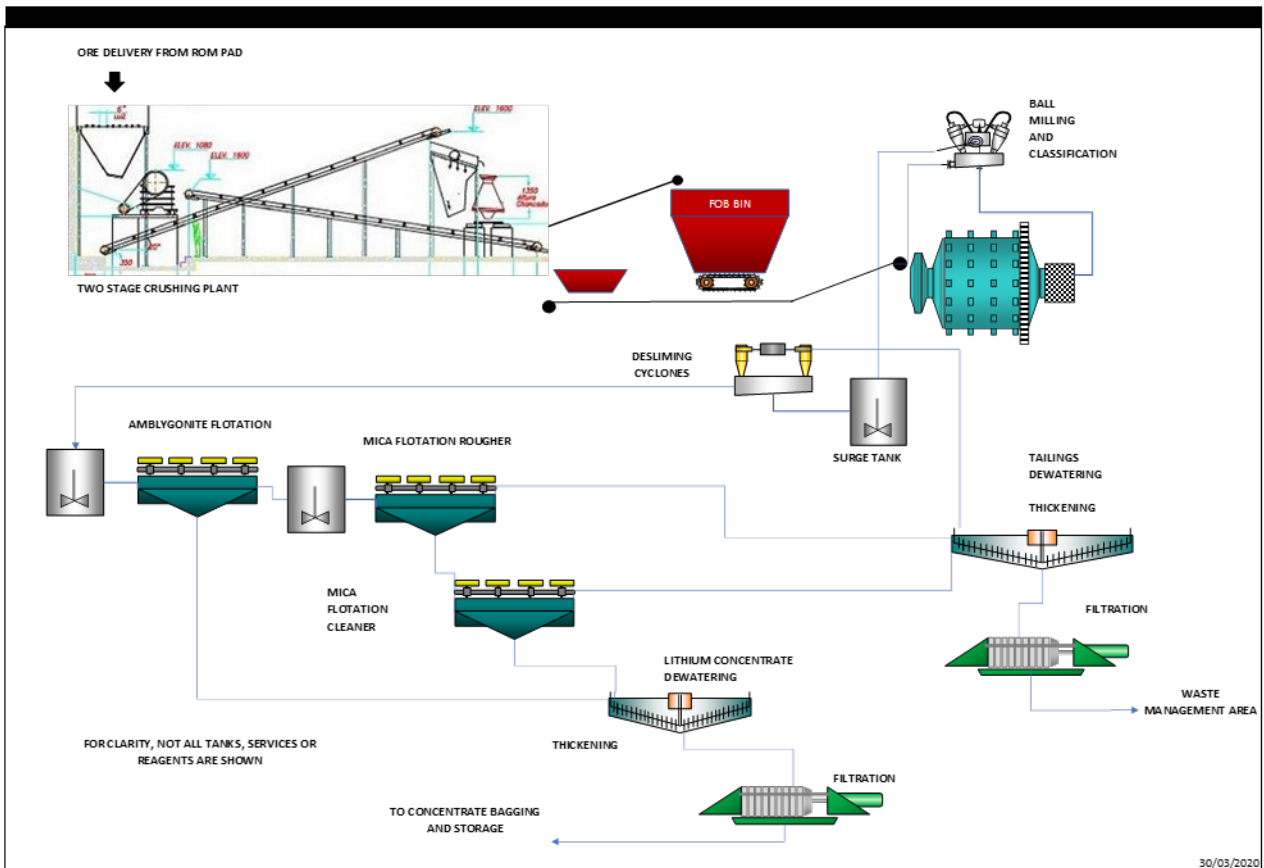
ORE DELIVERY FROM ROM PAD

ELEV. 1600

ELEV. 1080

ELEV. 1600

TWO STAGE CRUSHING PLANT

FOB BIN

BALL MILLING AND CLASSIFICATION

DESLIMING CYCLONES

SURGE TANK

AMBLYGONITE FLOTATION

MICA FLOTATION ROUGHER

TAILINGS DEWATERING

THICKENING

MICA FLOTATION CLEANER

FILTRATION

LITHIUM CONCENTRATE DEWATERING

WASTE MANAGEMENT AREA

FOR CLARITY, NOT ALL TANKS, SERVICES OR REAGENTS ARE SHOWN

THICKENING

FILTRATION

TO CONCENTRATE BAGGING AND STORAGE

30/03/2020